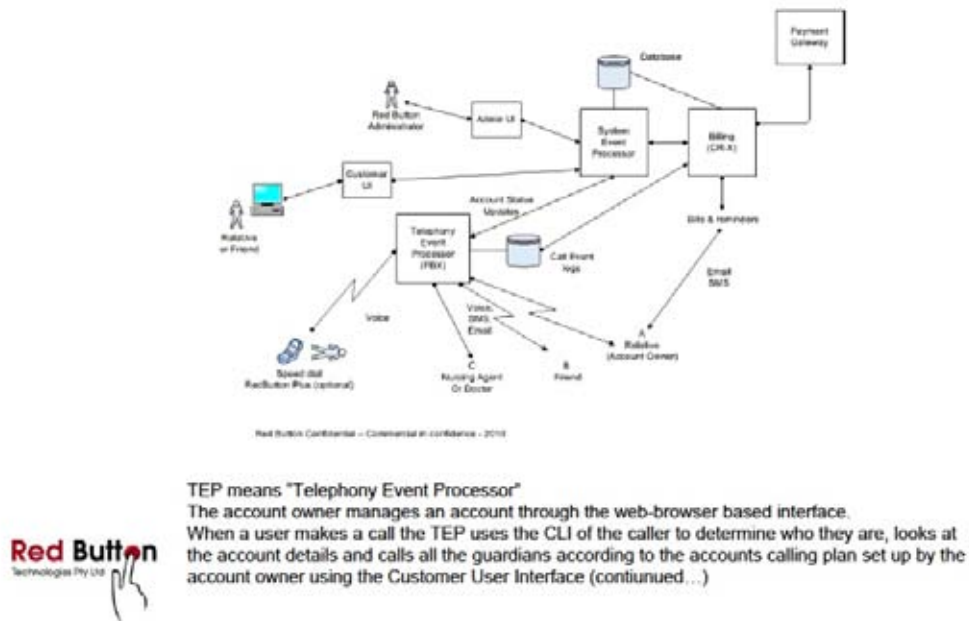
Payment Gateway

Database

Red Button Administrator

Admin UI

System Event Processor

Billing (CR-X)

Customer UI

Relative or Friend

Account Status Updates

Telephony Event Processor (PBX)

Call Event logs

Bills & reminders

Email SMS

Voice

Voice SMS Email

Speed dial RedButton Plus (optional)

C Nursing Agent Or Doctor

B Friend

A Relative (Account Owner)

Red Button Confidential – Commercial in confidence - 2010

Red Button Technologies Pty Ltd

TEP means "Telephony Event Processor"
The account owner manages an account through the web-browser based interface.
When a user makes a call the TEP uses the CLI of the caller to determine who they are, looks at the account details and calls all the guardians according to the accounts calling plan set up by the account owner using the Customer User Interface (contiunued…)